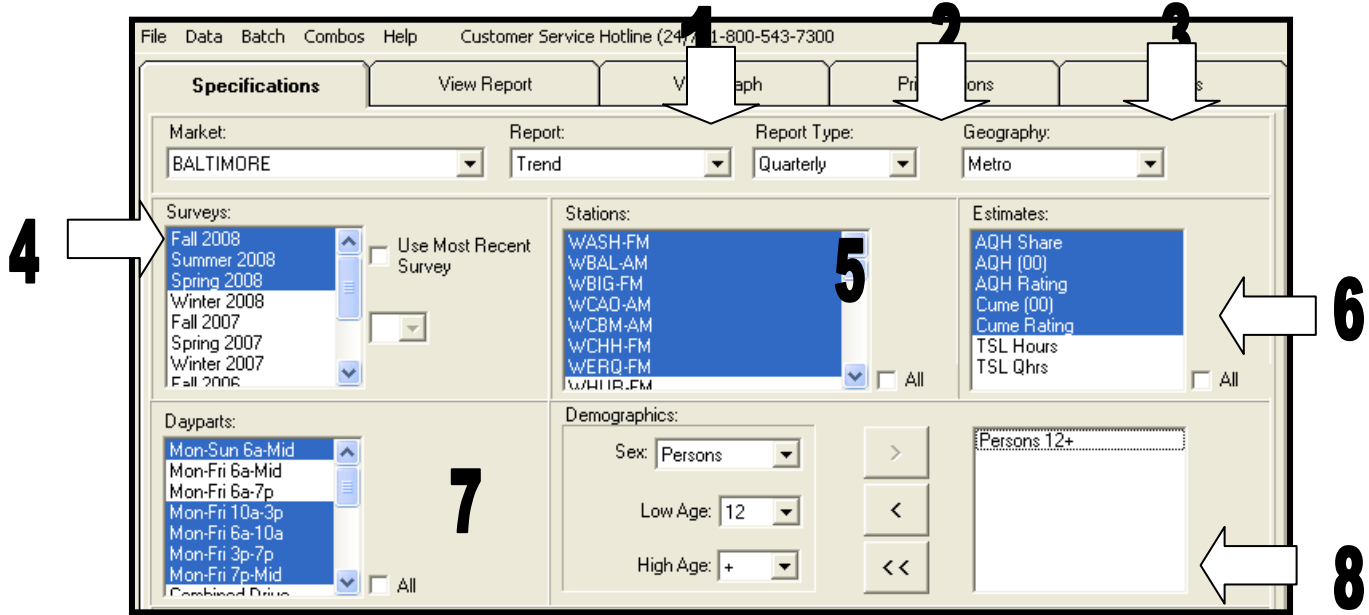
File Data Batch Combos Help Customer Service Hotline (24/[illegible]1-800-543-7300

1 2 3

Specifications | View Report | V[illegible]aph | Pri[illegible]ons | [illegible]s

Market:
BALTIMORE

Report:
Trend

Report Type:
Quarterly

Geography:
Metro

4

Surveys:
Fall 2008
Summer 2008
Spring 2008
Winter 2008
Fall 2007
Spring 2007
Winter 2007
Fall 2006

Use Most Recent Survey

Stations:
WASH-FM
WBAL-AM
WBIG-FM
WCAO-AM
WCBM-AM
WCHH-FM
WERQ-FM
WHUR-FM

5

All

Estimates:
AQH Share
AQH (00)
AQH Rating
Cume (00)
Cume Rating
TSL Hours
TSL Qhrs

All

6

Dayparts:
Mon-Sun 6a-Mid
Mon-Fri 6a-Mid
Mon-Fri 6a-7p
Mon-Fri 10a-3p
Mon-Fri 6a-10a
Mon-Fri 3p-7p
Mon-Fri 7p-Mid
Combined Drive

All

7

Demographics:
Sex: Persons
Low Age: 12
High Age: +

>
<
<<

Persons 12+

8